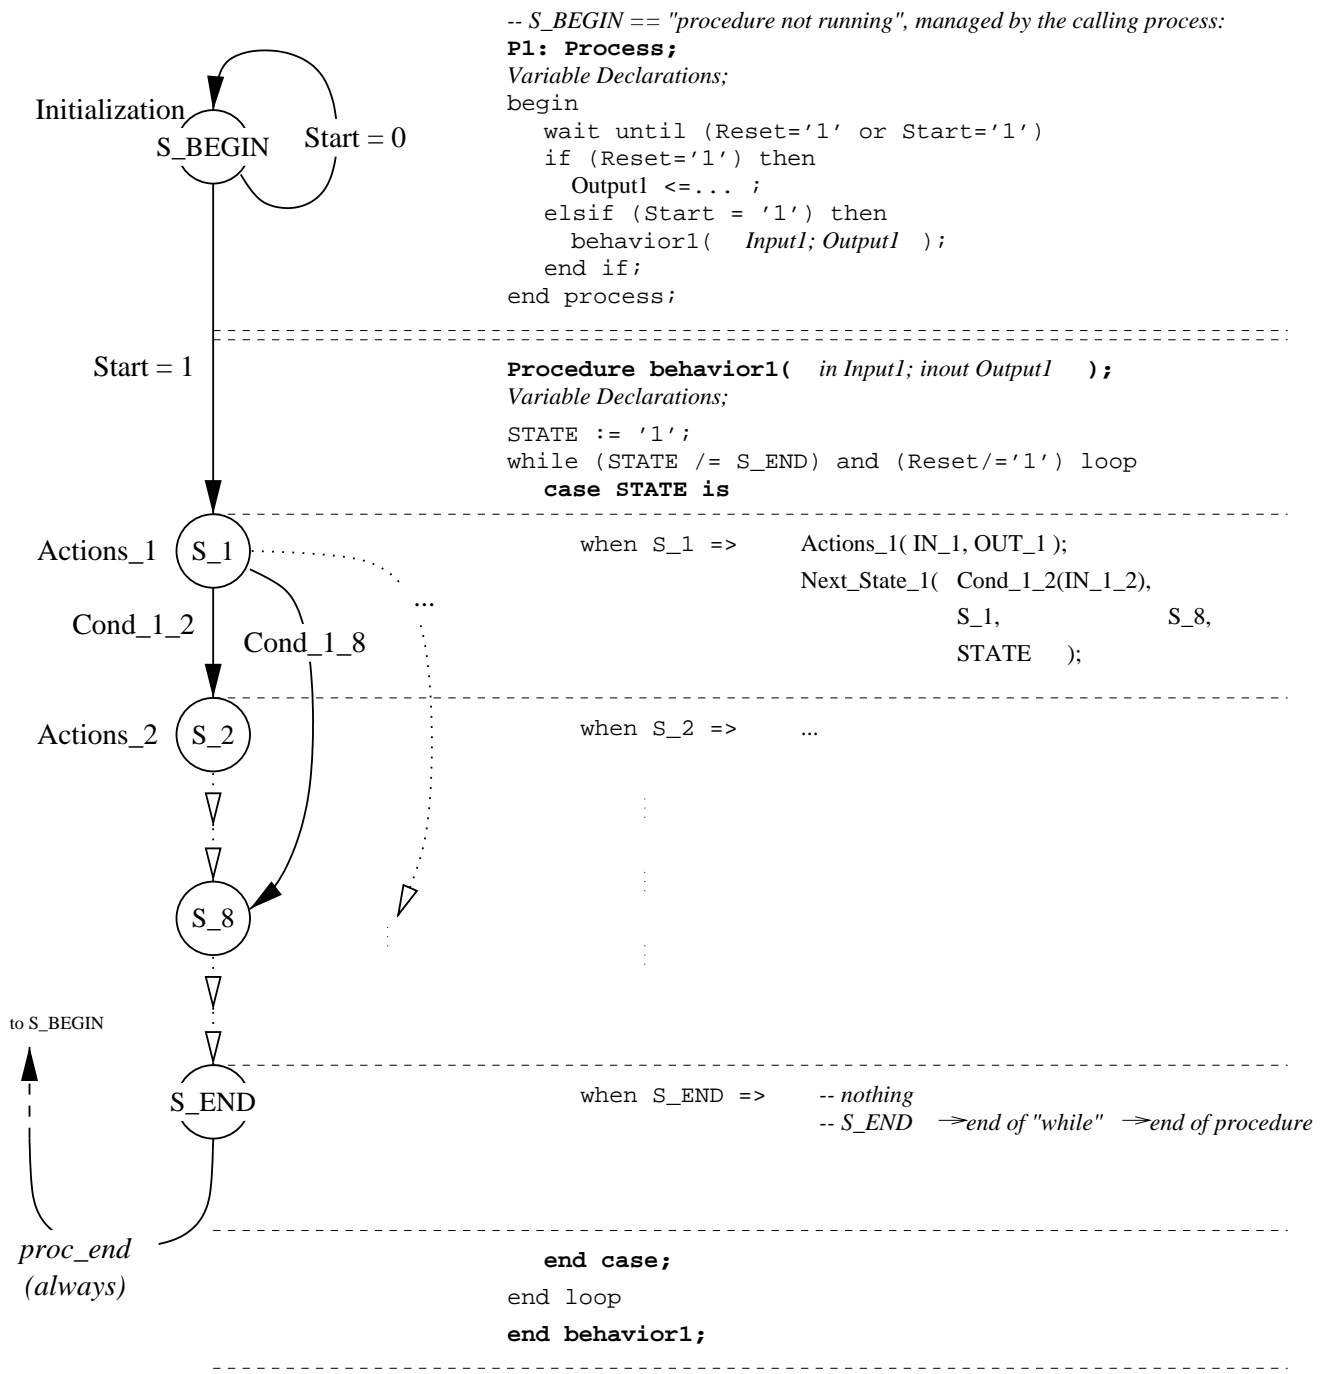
Initialization
S_BEGIN
Start = 0

-- S_BEGIN == "procedure not running", managed by the calling process:
P1: Process;
Variable Declarations;
begin
wait until (Reset='1' or Start='1')
if (Reset='1') then
Output1 <=... ;
elsif (Start = '1') then
behavior1( Input1; Output1 );
end if;
end process;

Start = 1

Procedure behavior1( in Input1; inout Output1 );
Variable Declarations;
STATE := '1';
while (STATE /= S_END) and (Reset/='1') loop
case STATE is

Actions_1
S_1
Cond_1_2
Cond_1_8
...

when S_1 => Actions_1( IN_1, OUT_1 );
Next_State_1( Cond_1_2(IN_1_2),
S_1, S_8,
STATE );

Actions_2
S_2

when S_2 => ...

S_8

to S_BEGIN

S_END

when S_END => -- nothing
-- S_END → end of "while" → end of procedure

proc_end
(always)

end case;
end loop
end behavior1;